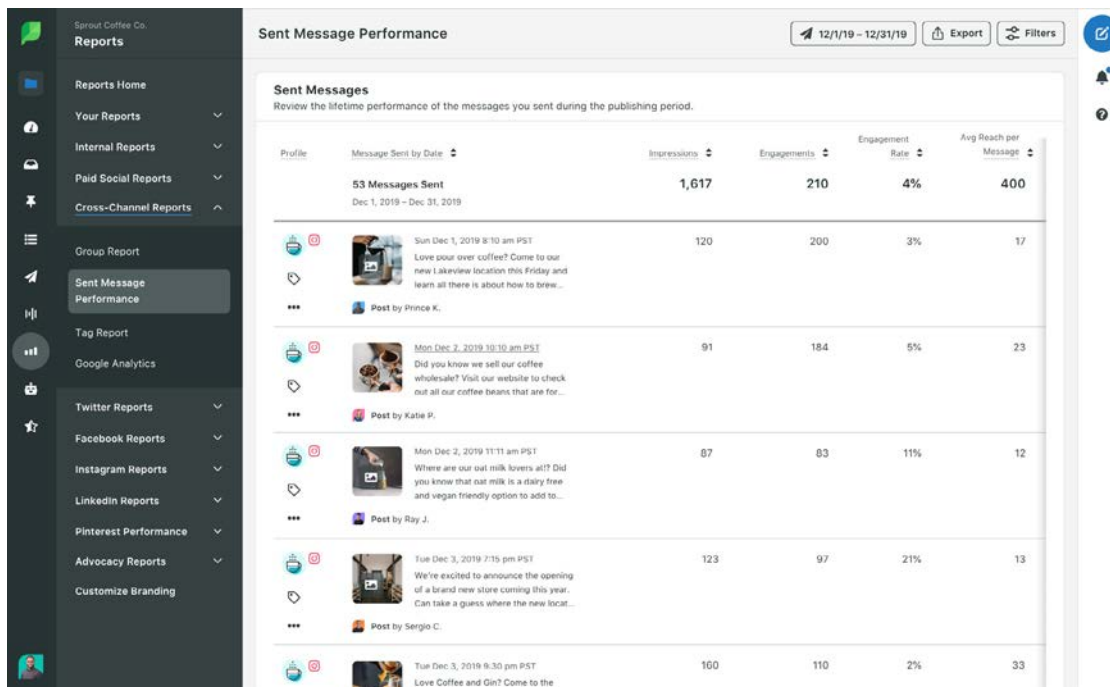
Sprout Coffee Co.
Reports

Reports Home
Your Reports
Internal Reports
Paid Social Reports
Cross-Channel Reports
Group Report
Sent Message Performance
Tag Report
Google Analytics
Twitter Reports
Facebook Reports
Instagram Reports
LinkedIn Reports
Pinterest Performance
Advocacy Reports
Customize Branding

Sent Message Performance

12/1/19 – 12/31/19
Export
Filters

Sent Messages
Review the lifetime performance of the messages you sent during the publishing period.

| Profile | Message Sent by Date | Impressions | Engagements | Engagement Rate | Avg Reach per Message |
|---|---|---|---|---|---|
| | 53 Messages Sent Dec 1, 2019 – Dec 31, 2019 | 1,617 | 210 | 4% | 400 |
| ••• | Sun Dec 1, 2019 8:10 am PST Love pour over coffee? Come to our new Lakeview location this Friday and learn all there is about how to brew... Post by Prince K. | 120 | 200 | 3% | 17 |
| ••• | Mon Dec 2, 2019 10:10 am PST Did you know we sell our coffee wholesale? Visit our website to check out all our coffee beans that are for... Post by Katie P. | 91 | 184 | 5% | 23 |
| ••• | Mon Dec 2, 2019 11:11 am PST Where are our oat milk lovers at!? Did you know that oat milk is a dairy free and vegan friendly option to add to... Post by Ray J. | 87 | 83 | 11% | 12 |
| ••• | Tue Dec 3, 2019 7:15 pm PST We're excited to announce the opening of a brand new store coming this year. Can take a guess where the new locat... Post by Sergio C. | 123 | 97 | 21% | 13 |
| | Tue Dec 3, 2019 9:30 pm PST Love Coffee and Gin? Come to the | 160 | 110 | 2% | 33 |